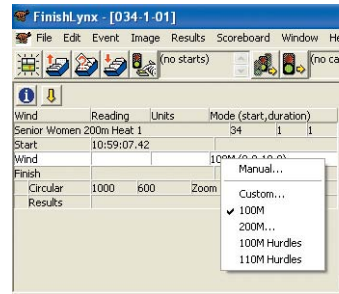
FinishLynx - [034-1-01]

File Edit Event Image Results Scoreboard Window He

(no starts) (no ca

| Wind | Reading | Units | Mode (start,duration) | | |
|---|---|---|---|---|---|
| Senior Women 200m Heat 1 | | | 34 | 1 | 1 |
| Start | 10:59:07.42 | | | | |
| Wind | | | 100M (0.0,10.0) | | |
| Finish | | | | | |
| Circular | 1000 | 600 | Zoom | | |
| Results | | | | | |

Manual...
Custom...
✔ 100M
200M...
100M Hurdles
110M Hurdles